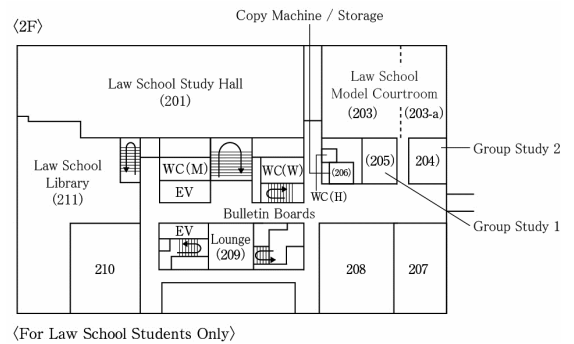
〈2F〉

Copy Machine / Storage

Law School Study Hall
(201)

Law School
Model Courtroom
(203)

(203-a)

Group Study 2

Law School
Library
(211)

WC(M)

EV

WC(W)

(206)

(205)

204)

WC(H)

Bulletin Boards

Group Study 1

EV

Lounge
(209)

210

208

207

〈For Law School Students Only〉